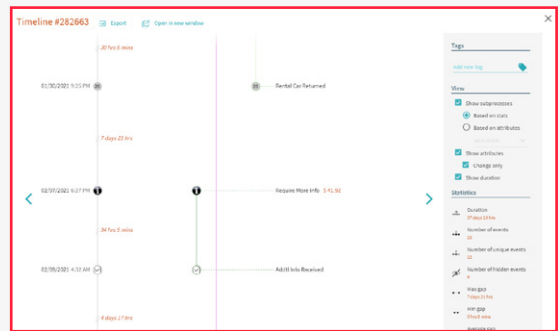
Timeline #282663 Export Open in new window

20 hrs 6 mins

01/30/2021 9:25 PM

Rental Car Returned

7 days 23 hrs

02/07/2021 9:25 PM

Require More Info $ 41.92

34 hrs 5 mins

02/09/2021 4:32 AM

Addtl Info Received

4 days 17 hrs

Tags

Add new tag

View

Show subprocesses

Based on stats

Based on attributes

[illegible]

Show attributes

Change only

Show duration

Statistics

Duration
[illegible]

Number of events
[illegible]

Number of unique events
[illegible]

Number of hidden events
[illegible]

Max gap
7 days 21 hrs

Min gap
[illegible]

Average gap